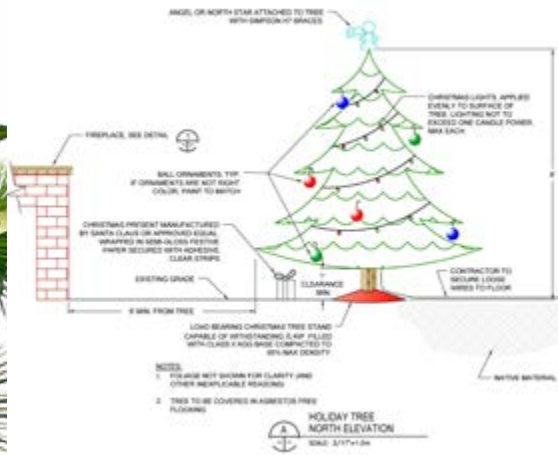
ANGEL OR NORTH STAR ATTACHED TO TREE WITH SIMPSON H7 BRACES

FIREPLACE, SEE DETAIL

CHRISTMAS LIGHTS, APPLIED EVENLY TO SURFACE OF TREE. LIGHTING NOT TO EXCEED ONE CANDLE POWER MAX EACH

BALL ORNAMENTS, TYP. IF ORNAMENTS ARE NOT RIGHT COLOR, PAINT TO MATCH

CHRISTMAS PRESENT MANUFACTURED BY SANTA CLAUS OR APPROVED EQUAL WRAPPED IN SEMI-GLOSS FESTIVE PAPER SECURED WITH ADHESIVE CLEAR STRIPS

EXISTING GRADE

CLEARANCE MIN.

CONTRACTOR TO SECURE LOOSE WIRES TO FLOOR

6' MIN. FROM TREE

LOAD BEARING CHRISTMAS TREE STAND CAPABLE OF WITHSTANDING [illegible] FILLED WITH CLASS II AGG BASE COMPACTED TO 95% MAX DENSITY

NATIVE MATERIAL

NOTES:
1. FOLIAGE NOT SHOWN FOR CLARITY (AND OTHER INEXPLICABLE REASONS)
2. TREE TO BE COVERED IN ASBESTOS FREE FLOCKING

A
HOLIDAY TREE
NORTH ELEVATION
SCALE: 3/17"=1.0m